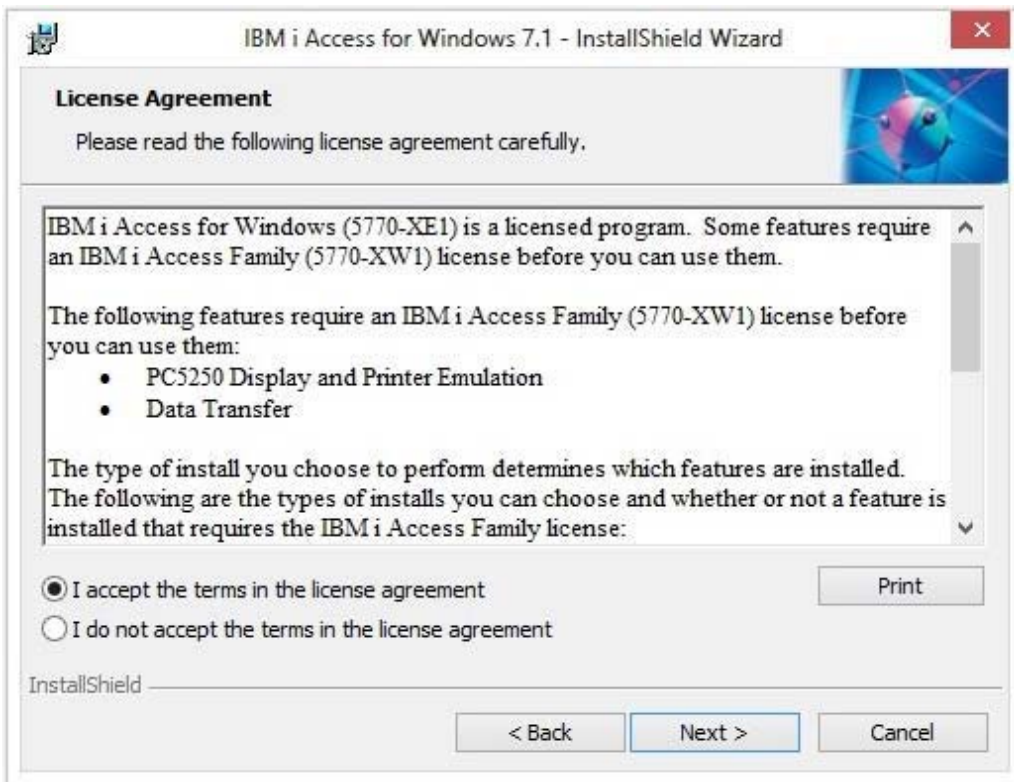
IBM i Access for Windows 7.1 - InstallShield Wizard

License Agreement

Please read the following license agreement carefully.

IBM i Access for Windows (5770-XE1) is a licensed program. Some features require an IBM i Access Family (5770-XW1) license before you can use them.

The following features require an IBM i Access Family (5770-XW1) license before you can use them:

- PC5250 Display and Printer Emulation
- Data Transfer

The type of install you choose to perform determines which features are installed. The following are the types of installs you can choose and whether or not a feature is installed that requires the IBM i Access Family license:

I accept the terms in the license agreement

I do not accept the terms in the license agreement

Print

InstallShield

< Back

Next >

Cancel